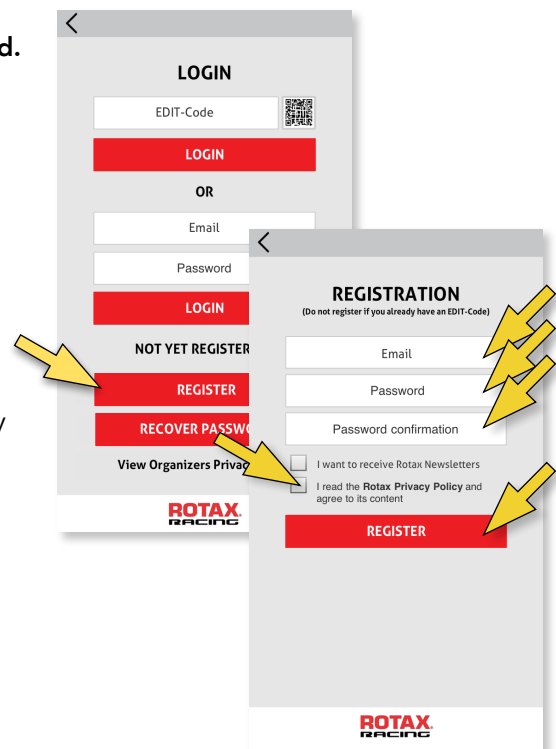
d.

y

LOGIN

EDIT-Code

LOGIN

OR

Email

Password

LOGIN

NOT YET REGISTER

REGISTER

RECOVER PASSW

View Organizers Priva

ROTAX RACING

REGISTRATION

(Do not register if you already have an EDIT-Code)

Email

Password

Password confirmation

I want to receive Rotax Newsletters

I read the **Rotax Privacy Policy** and agree to its content

REGISTER

ROTAX RACING